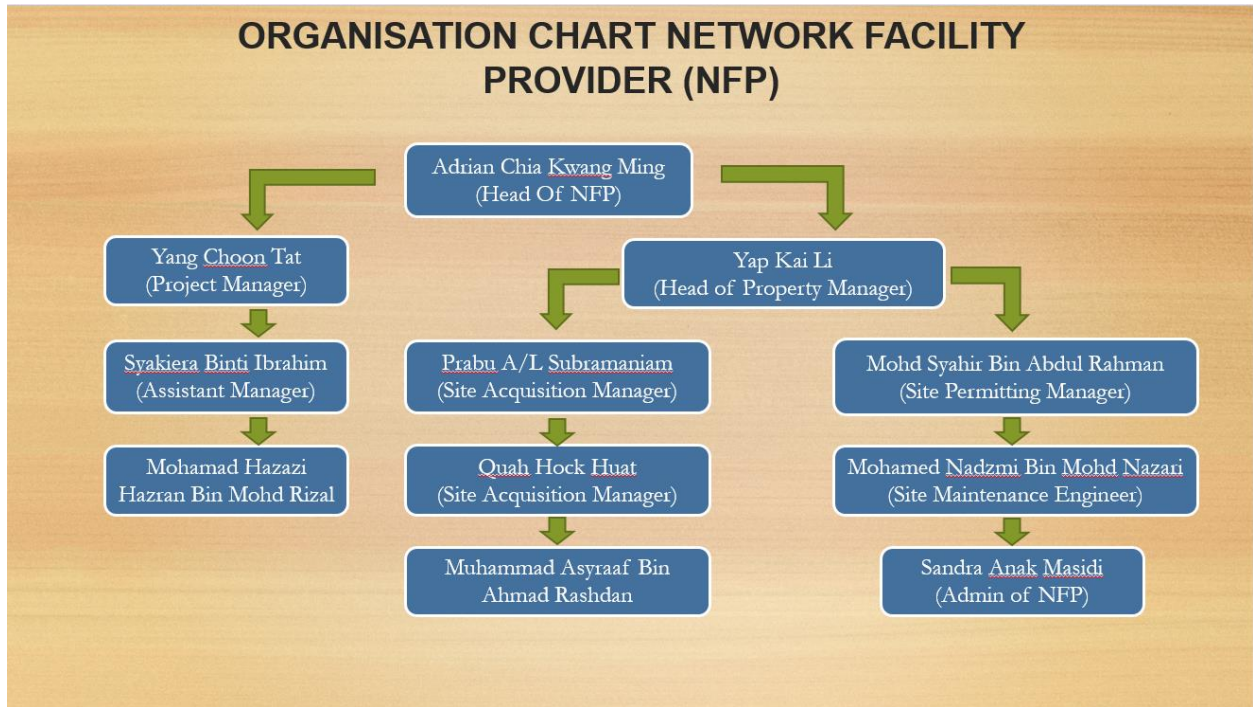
ORGANISATION CHART NETWORK FACILITY PROVIDER (NFP)

Adrian Chia Kwang Ming
(Head Of NFP)

Yang Choon Tat
(Project Manager)

Syakiera Binti Ibrahim
(Assistant Manager)

Mohamad Hazazi
Hazran Bin Mohd Rizal

Yap Kai Li
(Head of Property Manager)

Prabu A/L Subramaniam
(Site Acquisition Manager)

Quah Hock Huat
(Site Acquisition Manager)

Muhammad Asyraaf Bin
Ahmad Rashdan

Mohd Syahir Bin Abdul Rahman
(Site Permitting Manager)

Mohamed Nadzmi Bin Mohd Nazari
(Site Maintenance Engineer)

Sandra Anak Masidi
(Admin of NFP)